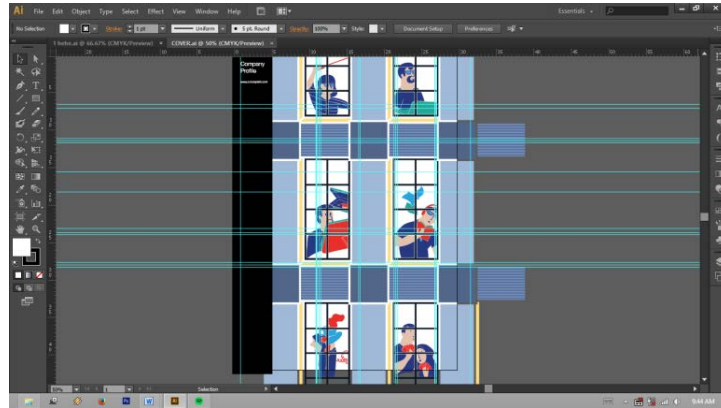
Ai File Edit Object Type Select Effect View Window Help

Essentials

No Selection Stroke 1 pt Uniform 5 pt. Round Opacity 100% Style Document Setup Preferences

1 helm.ai @ 66.67% (CMYK/Preview) COVER.ai @ 50% (CMYK/Preview)

Company Profile

www.company.com

Selection

9:44 AM